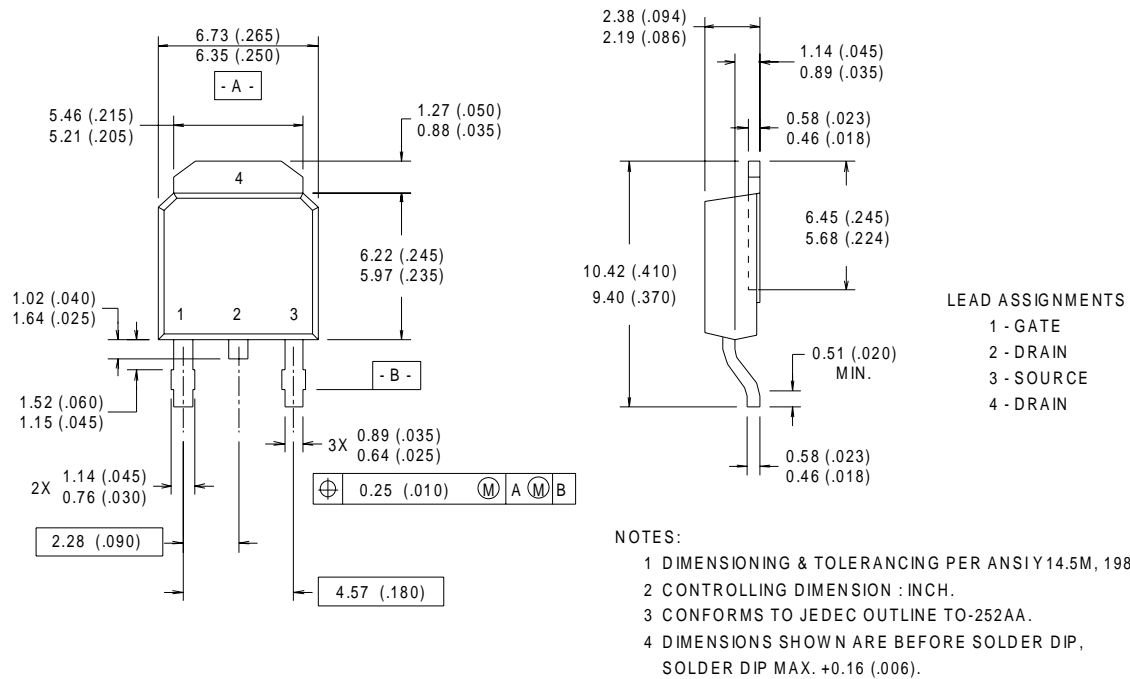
6.73 (.265)
6.35 (.250)
- A -
5.46 (.215)
5.21 (.205)
1.27 (.050)
0.88 (.035)
4
6.22 (.245)
5.97 (.235)
1.02 (.040)
1.64 (.025)
1 2 3
- B -
1.52 (.060)
1.15 (.045)
3X 0.89 (.035)
0.64 (.025)
2X 1.14 (.045)
0.76 (.030)

| $\oplus$ | 0.25 (.010) | Ⓜ | A Ⓜ | B |
|---|---|---|---|---|

2.28 (.090)
4.57 (.180)

2.38 (.094)
2.19 (.086)
1.14 (.045)
0.89 (.035)
0.58 (.023)
0.46 (.018)
6.45 (.245)
5.68 (.224)
10.42 (.410)
9.40 (.370)
0.51 (.020)
MIN.
0.58 (.023)
0.46 (.018)

LEAD ASSIGNMENTS
1 - GATE
2 - DRAIN
3 - SOURCE
4 - DRAIN

NOTES:
1 DIMENSIONING & TOLERANCING PER ANSI Y14.5M, 198
2 CONTROLLING DIMENSION : INCH.
3 CONFORMS TO JEDEC OUTLINE TO-252AA.
4 DIMENSIONS SHOWN ARE BEFORE SOLDER DIP, SOLDER DIP MAX. +0.16 (.006).